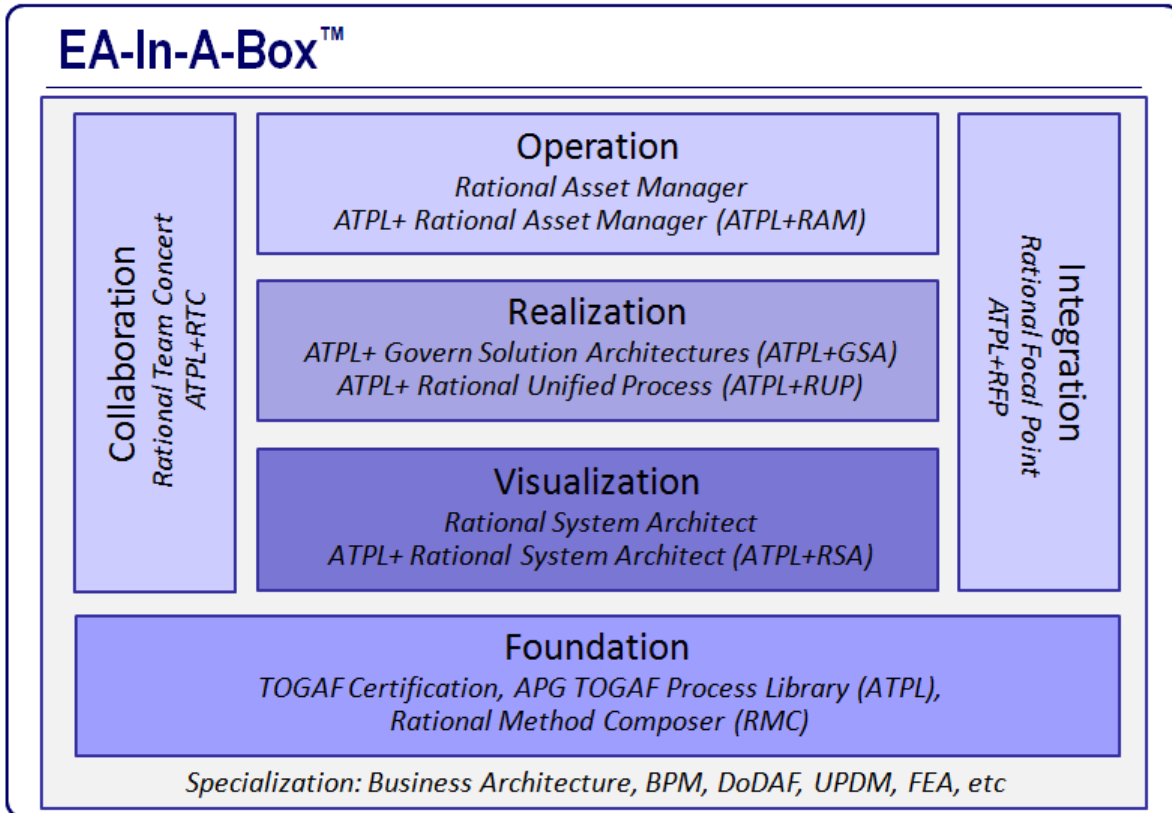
EA-In-A-Box™

Collaboration
Rational Team Concert
ATPL+RTC

Operation
Rational Asset Manager
ATPL+ Rational Asset Manager (ATPL+RAM)

Realization
ATPL+ Govern Solution Architectures (ATPL+GSA)
ATPL+ Rational Unified Process (ATPL+RUP)

Visualization
Rational System Architect
ATPL+ Rational System Architect (ATPL+RSA)

Integration
Rational Focal Point
ATPL+RFP

Foundation
TOGAF Certification, APG TOGAF Process Library (ATPL),
Rational Method Composer (RMC)

Specialization: Business Architecture, BPM, DoDAF, UPDM, FEA, etc